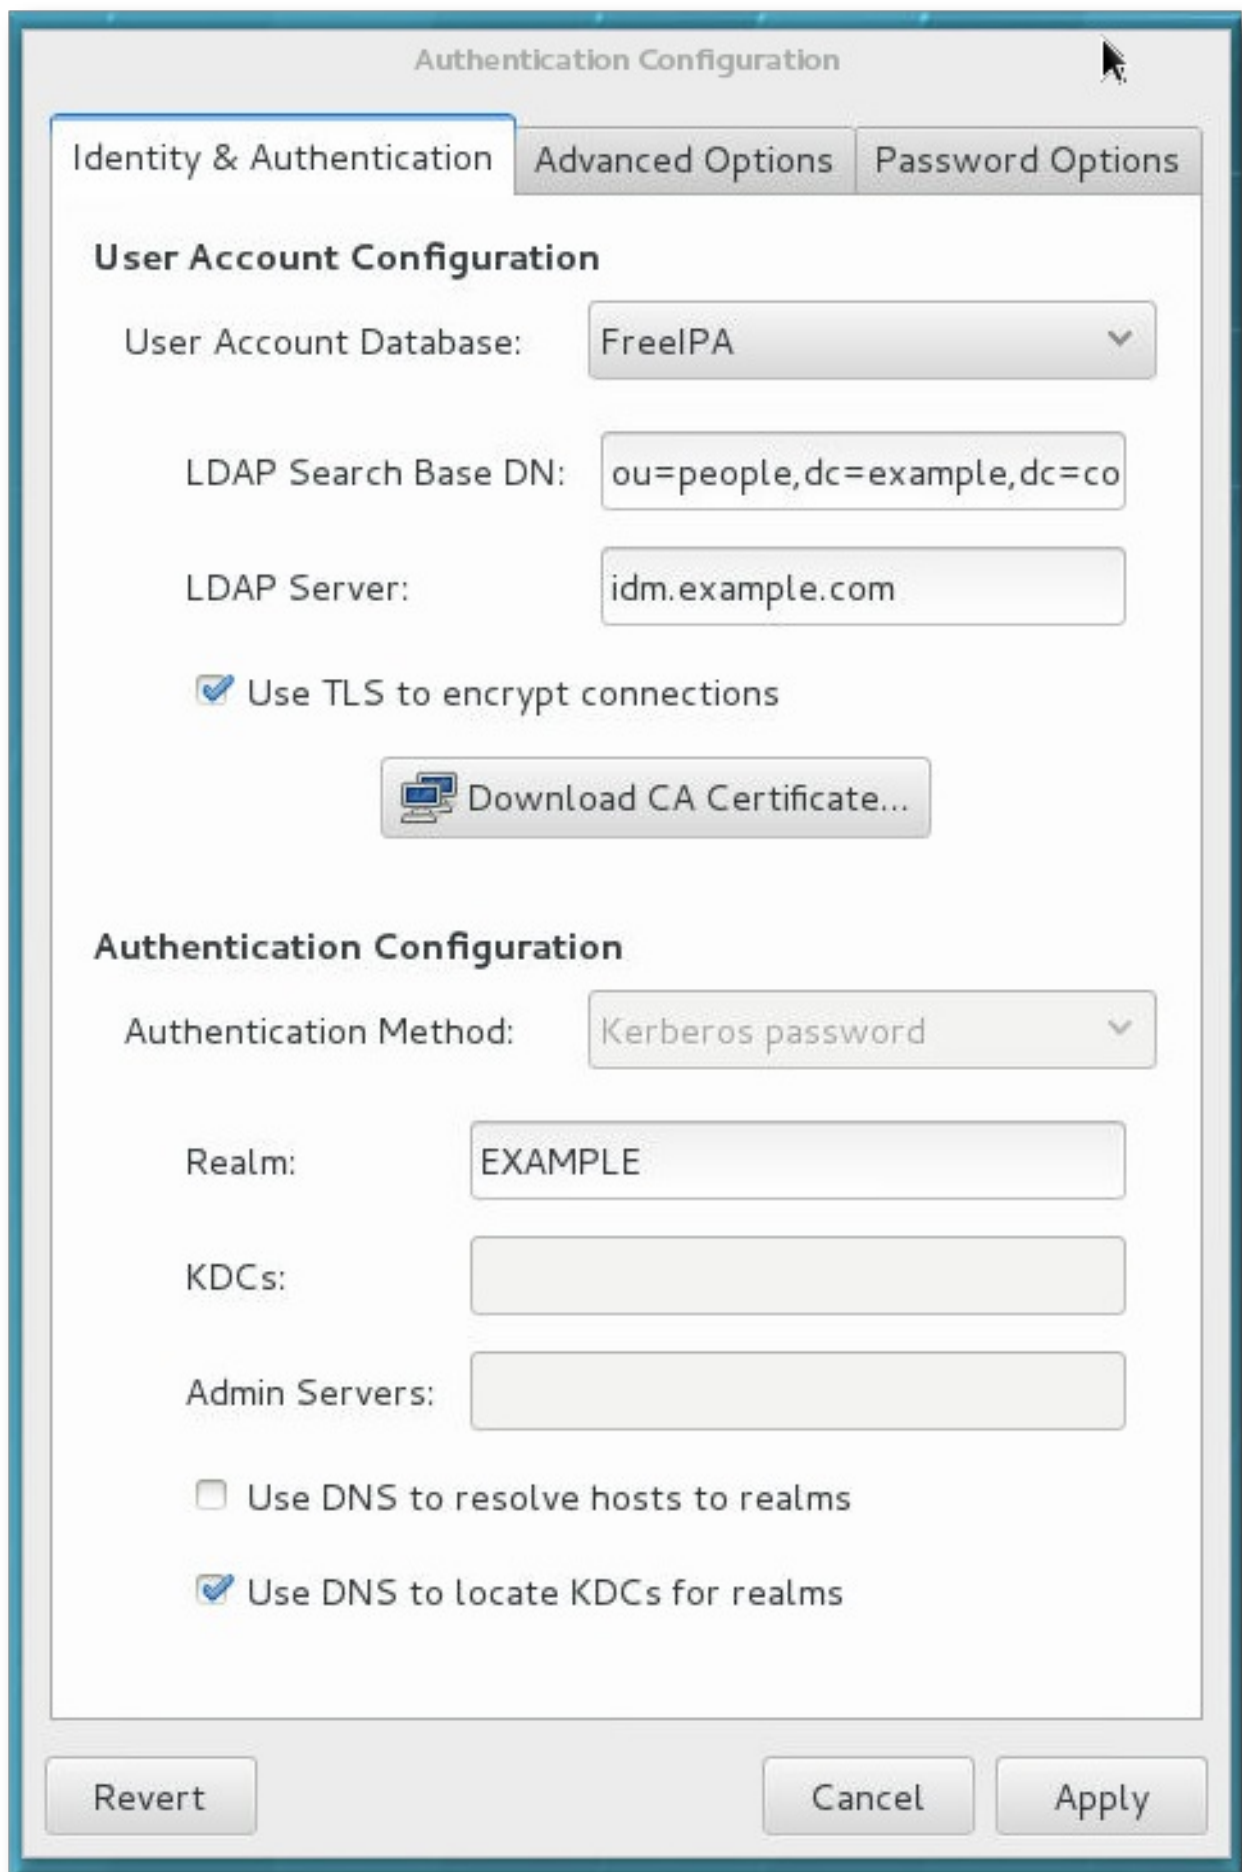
Authentication Configuration

Identity & Authentication | Advanced Options | Password Options

User Account Configuration

User Account Database: FreeIPA

LDAP Search Base DN: ou=people,dc=example,dc=co

LDAP Server: idm.example.com

Use TLS to encrypt connections

Download CA Certificate...

Authentication Configuration

Authentication Method: Kerberos password

Realm: EXAMPLE

KDCs:

Admin Servers:

Use DNS to resolve hosts to realms

Use DNS to locate KDCs for realms

Revert

Cancel

Apply